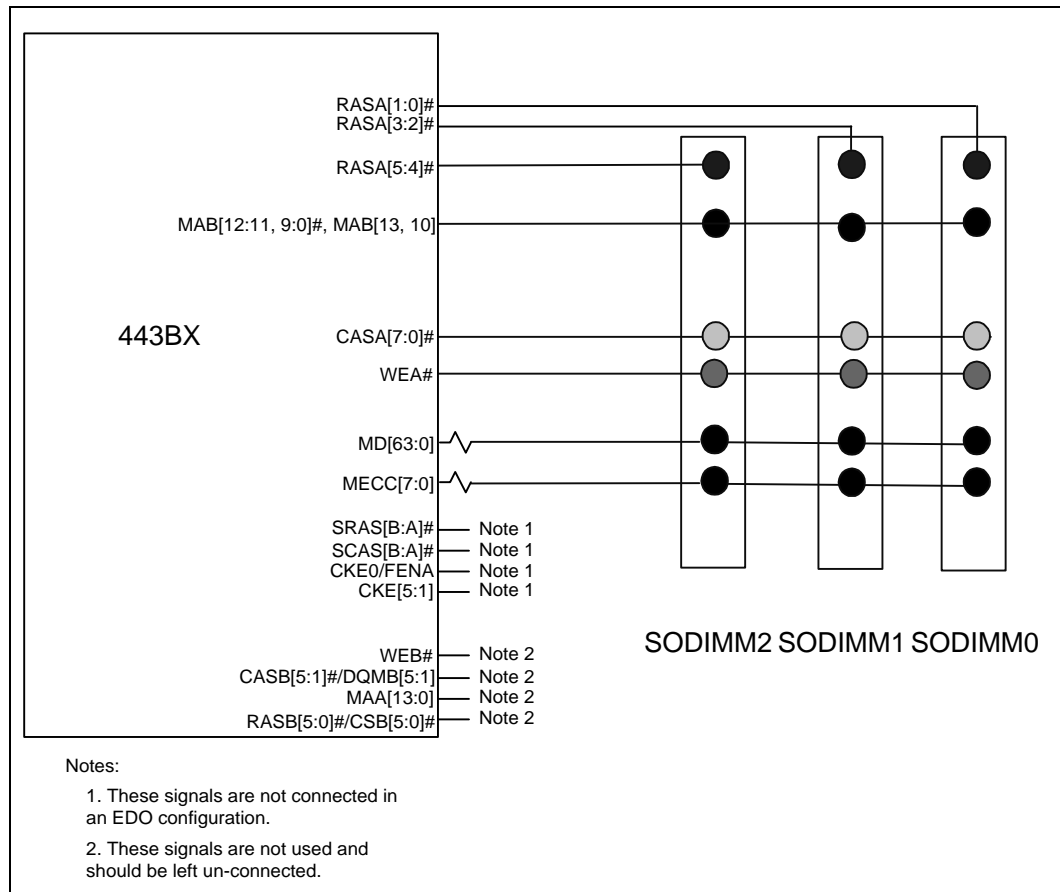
RASA[1:0]#
RASA[3:2]#
RASA[5:4]#
MAB[12:11, 9:0]#, MAB[13, 10]
443BX
CASA[7:0]#
WEA#
MD[63:0]
MECC[7:0]
SRAS[B:A]# Note 1
SCAS[B:A]# Note 1
CKE0/FENA Note 1
CKE[5:1] Note 1
WEB# Note 2
CASB[5:1]#/DQMB[5:1] Note 2
MAA[13:0] Note 2
RASB[5:0]#/CSB[5:0]# Note 2

SODIMM2 SODIMM1 SODIMM0

Notes:

1. These signals are not connected in an EDO configuration.

2. These signals are not used and should be left un-connected.